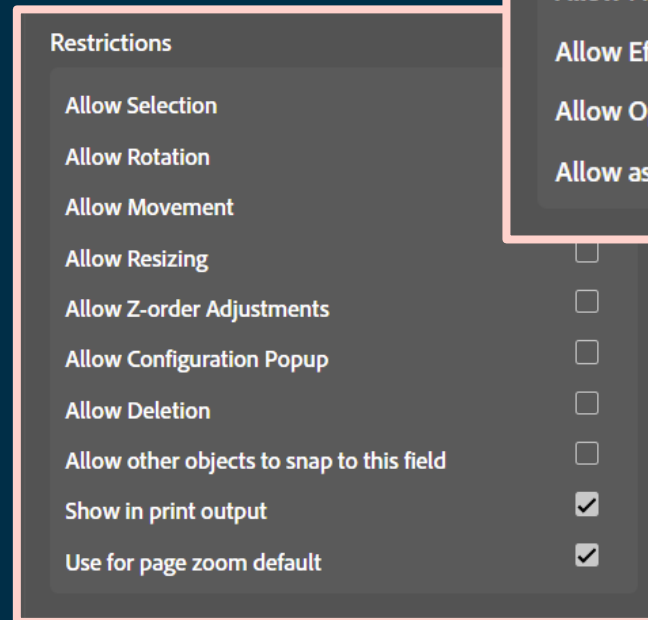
Restrictions

Allow Selection

Allow Rotation

Allow Movement

Allow Resizing

Allow Z-order Adjustments

Allow Configuration Popup

Allow Deletion

Allow other objects to snap to this field

Show in print output

Use for page zoom default

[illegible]

Allow Ef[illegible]

Allow O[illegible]

Allow as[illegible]